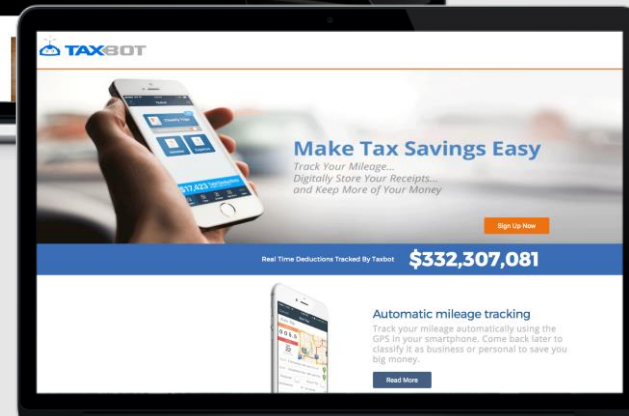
TAXBOT

Make Tax Savings Easy

Track Your Mileage...
Digitally Store Your Receipts...
and Keep More of Your Money

Sign Up Now

Real Time Deductions Tracked By Taxbot $332,307,081

Automatic mileage tracking

Track your mileage automatically using the GPS in your smartphone. Come back later to classify it as business or personal to save you big money.

Read More